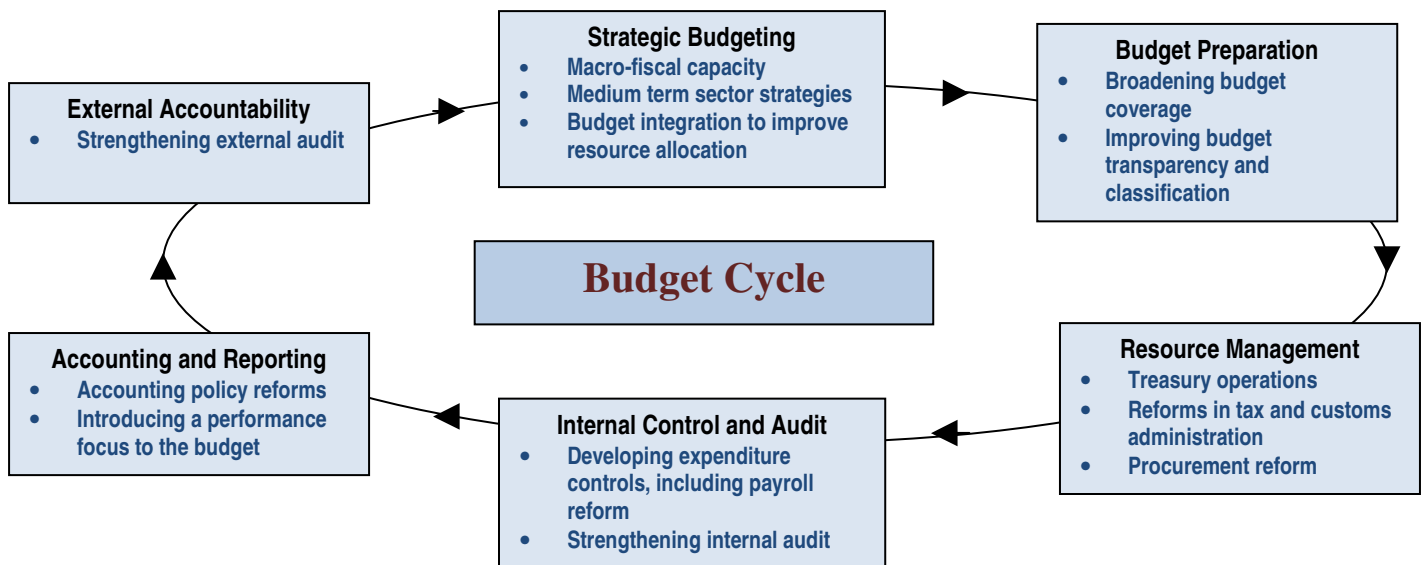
Strategic Budgeting
- Macro-fiscal capacity
- Medium term sector strategies
- Budget integration to improve resource allocation

Budget Preparation
- Broadening budget coverage
- Improving budget transparency and classification

External Accountability
- Strengthening external audit

Budget Cycle

Resource Management
- Treasury operations
- Reforms in tax and customs administration
- Procurement reform

Internal Control and Audit
- Developing expenditure controls, including payroll reform
- Strengthening internal audit

Accounting and Reporting
- Accounting policy reforms
- Introducing a performance focus to the budget